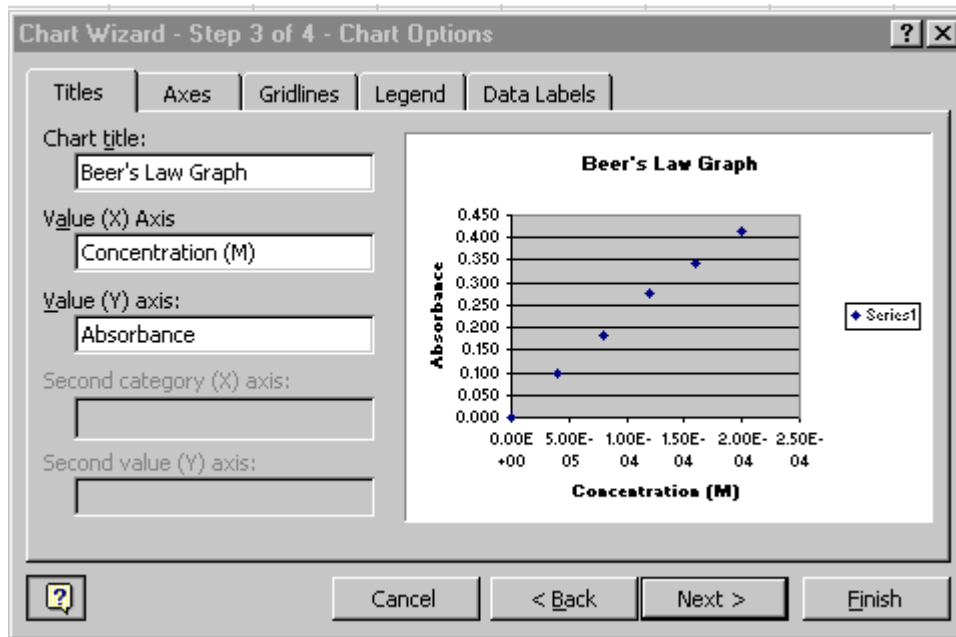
Chart Wizard - Step 3 of 4 - Chart Options

?

Titles | Axes | Gridlines | Legend | Data Labels

Chart title:
Beer's Law Graph

Value (X) Axis
Concentration (M)

Value (Y) axis:
Absorbance

Second category (X) axis:

Second value (Y) axis:

Beer's Law Graph

Absorbance

0.450
0.400
0.350
0.300
0.250
0.200
0.150
0.100
0.050
0.000

0.00E+00 5.00E-05 1.00E-04 1.50E-04 2.00E-04 2.50E-04

Concentration (M)

Series1

Cancel
< Back
Next >
Finish